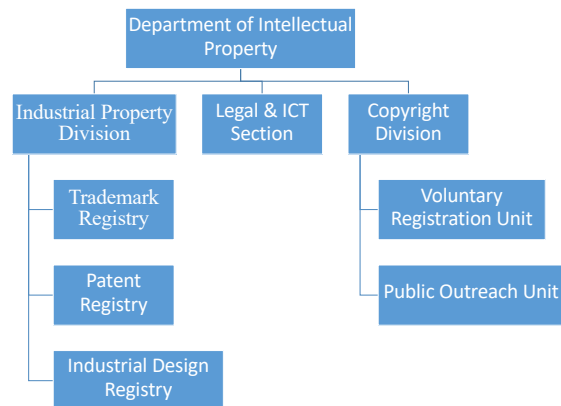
Department of Intellectual Property

Industrial Property Division

Legal & ICT Section

Copyright Division

Trademark Registry

Patent Registry

Industrial Design Registry

Voluntary Registration Unit

Public Outreach Unit